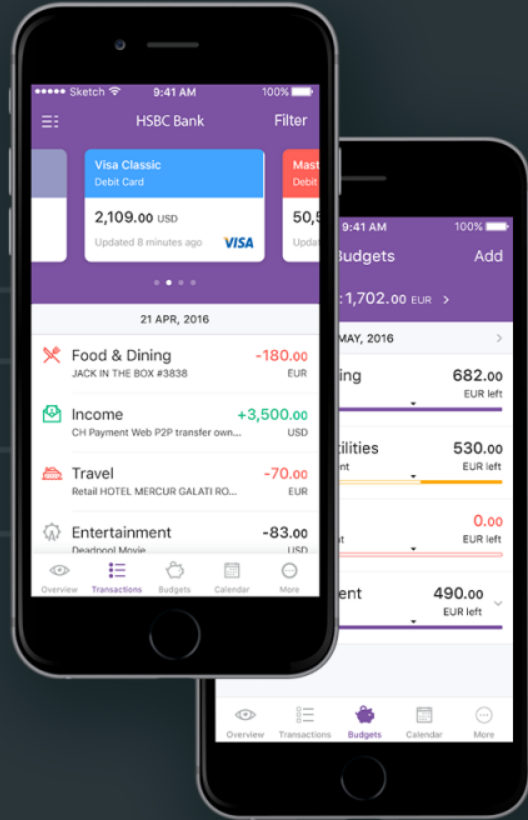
●●●●● Sketch 9:41 AM 100%

HSBC Bank

Filter

Visa Classic
Debit Card

2,109.00 USD

Updated 8 minutes ago

VISA

Mast
Debit

50,5

21 APR, 2016

Food & Dining
JACK IN THE BOX #3838

-180.00
EUR

Income
CH Payment Web P2P transfer own...

+3,500.00
USD

Travel
Retail HOTEL MERCUR GALATI RO...

-70.00
EUR

Entertainment
Deadpool Movie

-83.00
USD

Overview Transactions Budgets Calendar More

9:41 AM 100%

Budgets

Add

:1,702.00 EUR >

MAY, 2016

ing

682.00
EUR left

tilities
nt

530.00
EUR left

t

0.00
EUR left

ent

490.00
EUR left

Overview Transactions Budgets Calendar More